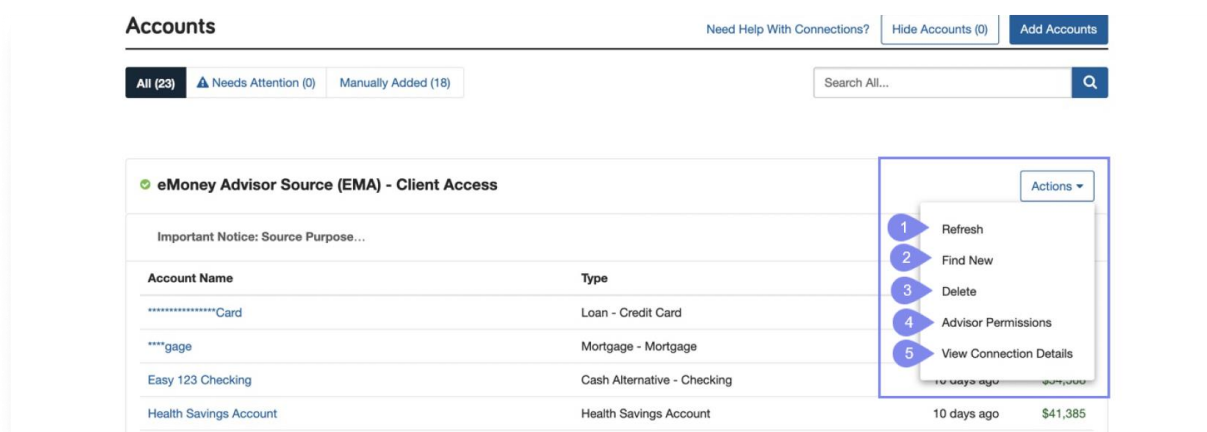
Accounts

Need Help With Connections? Hide Accounts (0) Add Accounts

All (23) Needs Attention (0) Manually Added (18)

Search All...

eMoney Advisor Source (EMA) - Client Access

Actions

Important Notice: Source Purpose...

1 Refresh
2 Find New
3 Delete
4 Advisor Permissions
5 View Connection Details

| Account Name | Type | | |
|---|---|---|---|
| ****************Card | Loan - Credit Card | | |
| ****gage | Mortgage - Mortgage | | |
| Easy 123 Checking | Cash Alternative - Checking | 10 days ago | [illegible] |
| Health Savings Account | Health Savings Account | 10 days ago | $41,385 |